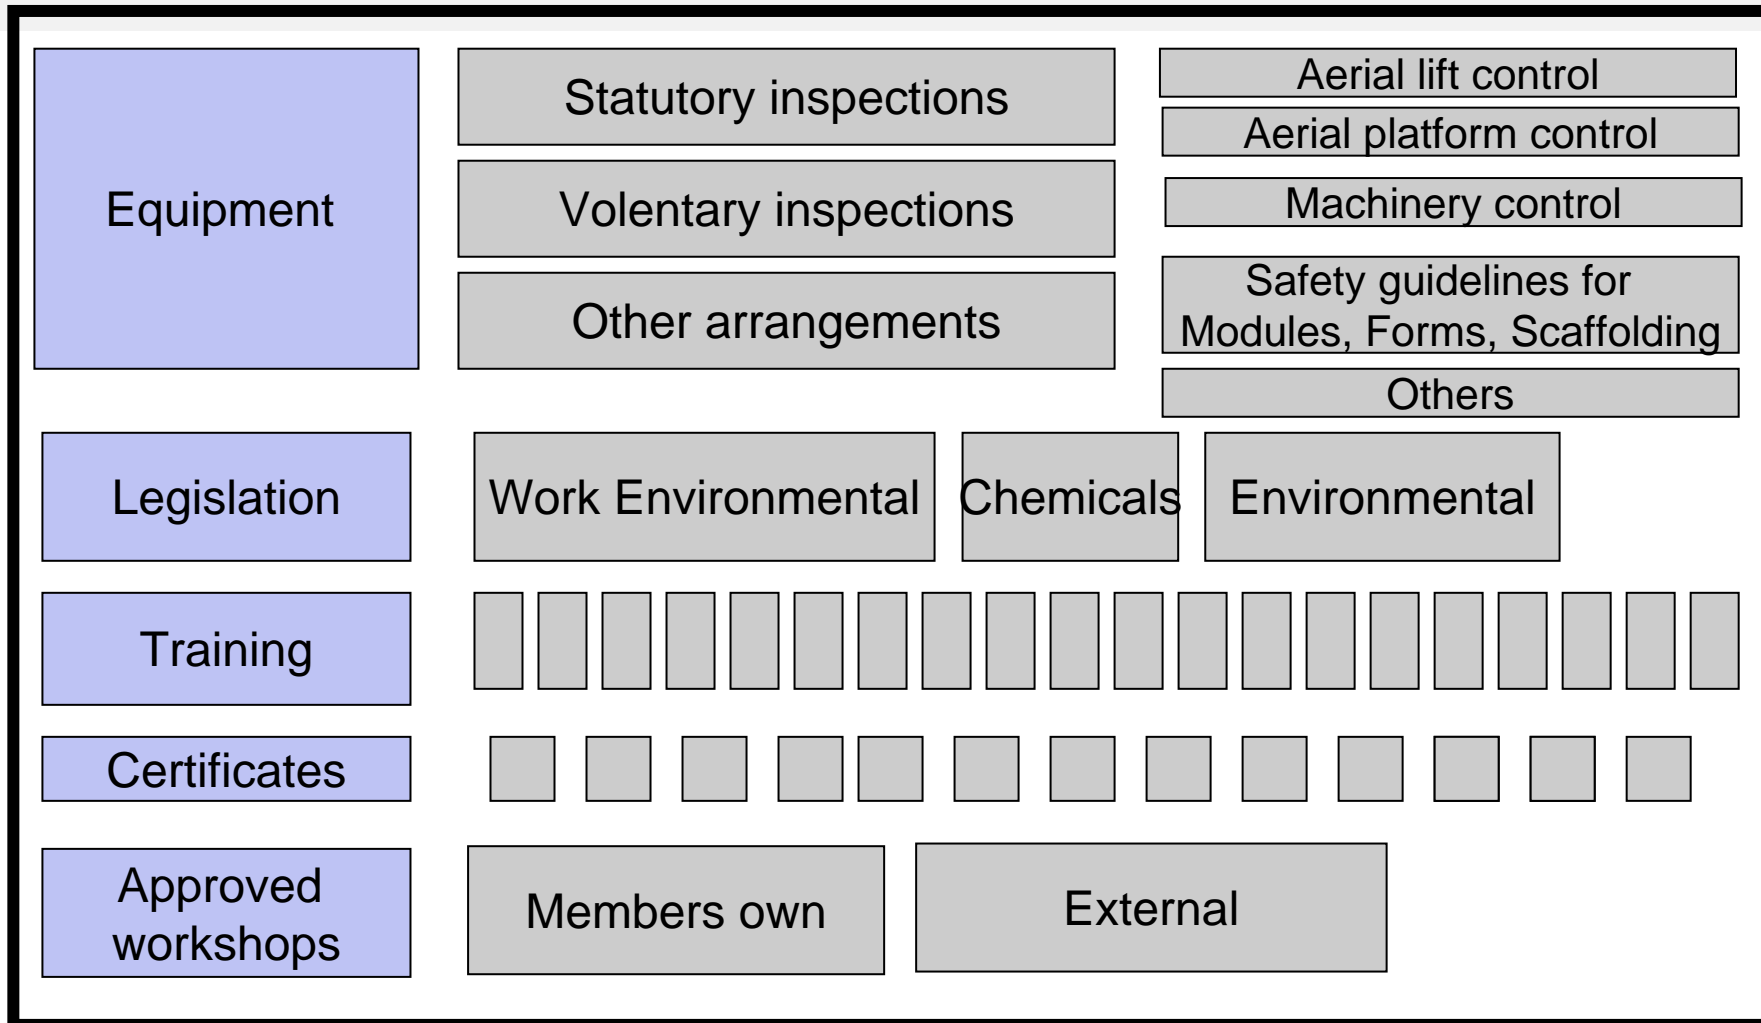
Equipment

Statutory inspections

Volentary inspections

Other arrangements

Aerial lift control

Aerial platform control

Machinery control

Safety guidelines for Modules, Forms, Scaffolding

Others

Legislation

Work Environmental

Chemicals

Environmental

Training

Certificates

Approved workshops

Members own

External